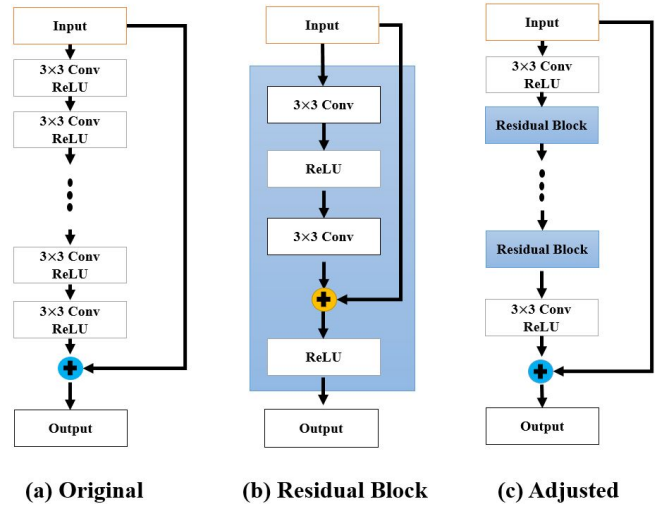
Input

3×3 Conv ReLU

3×3 Conv ReLU

3×3 Conv ReLU

3×3 Conv ReLU

Output

(a) Original

Input

3×3 Conv

ReLU

3×3 Conv

ReLU

Output

(b) Residual Block

Input

3×3 Conv ReLU

Residual Block

Residual Block

3×3 Conv ReLU

Output

(c) Adjusted